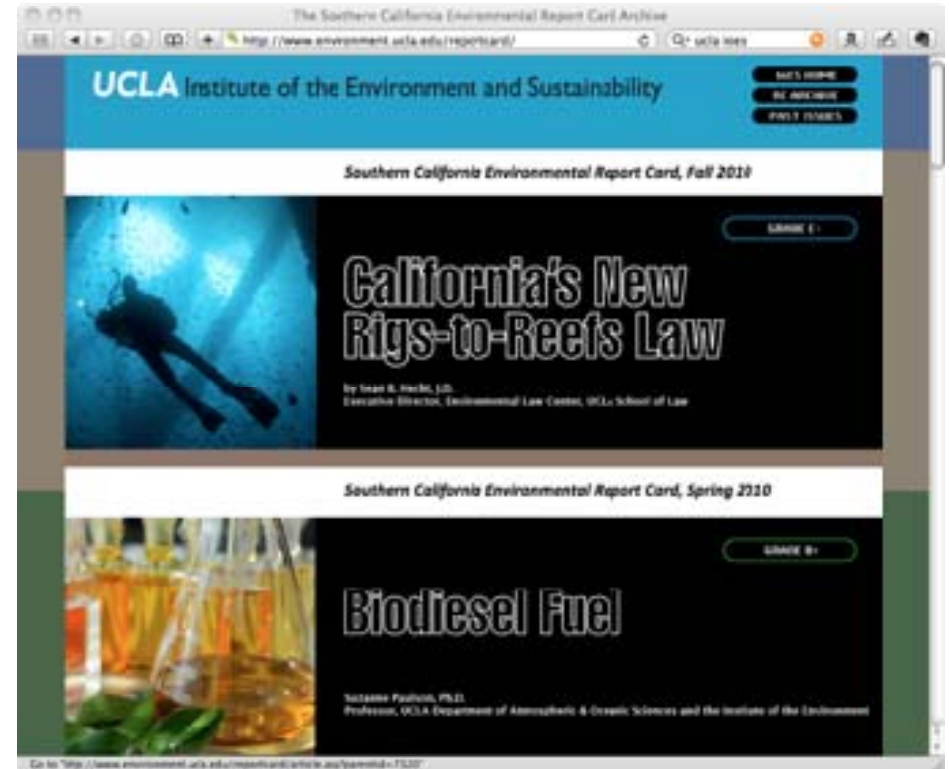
The Southern California Environmental Report Card Archive

http://www.environment.ucla.edu/reportcard/

Q- ucla ioes

UCLA Institute of the Environment and Sustainability

IoES HOME

RC ARCHIVE

PAST ISSUES

Southern California Environmental Report Card, Fall 2010

GRADE C-

California's New Rigs-to-Reefs Law

by Sean B. Hecht, J.D.
Executive Director, Environmental Law Center, UCLA School of Law

Southern California Environmental Report Card, Spring 2010

GRADE B+

Biodiesel Fuel

Suzanne Paulson, Ph.D.
Professor, UCLA Department of Atmospheric & Oceanic Sciences and the Institute of the Environment

Go to "http://www.environment.ucla.edu/reportcard/article.asp?parentid=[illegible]"